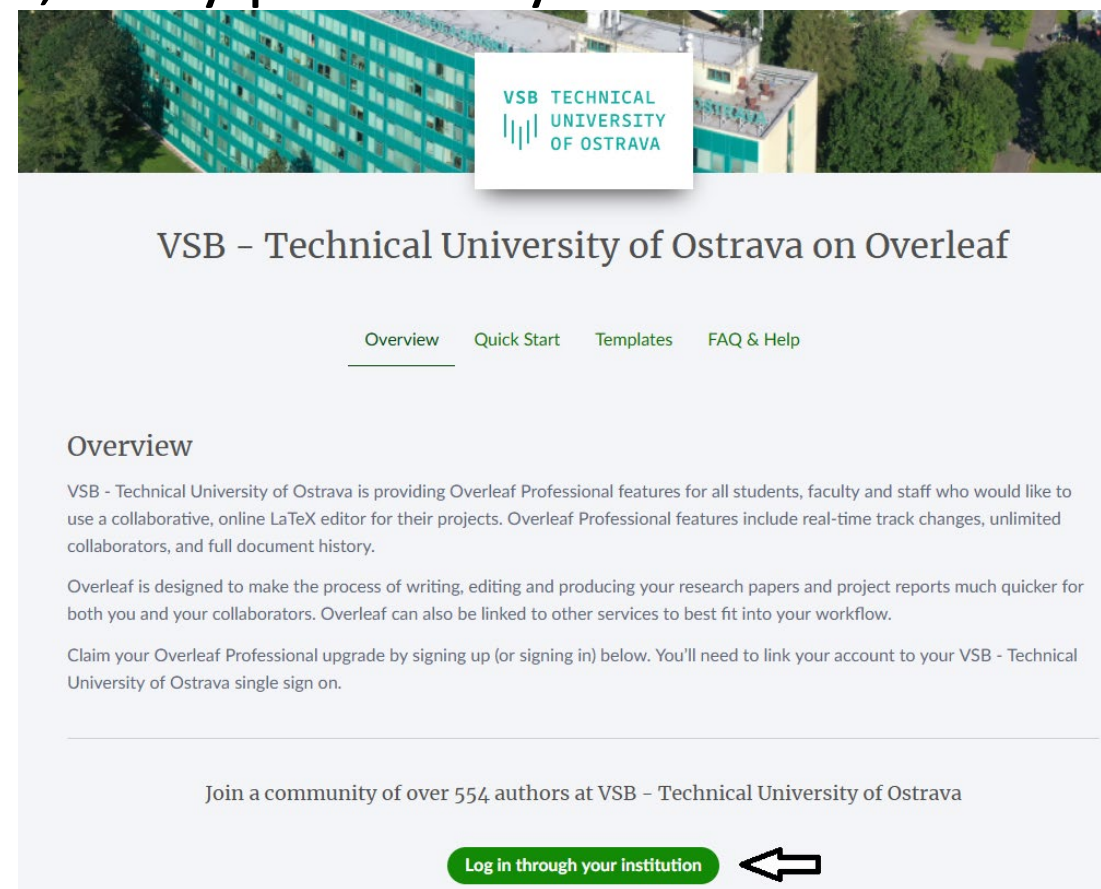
VSB TECHNICAL UNIVERSITY OF OSTRAVA

VSB - Technical University of Ostrava on Overleaf

Overview Quick Start Templates FAQ & Help

Overview

VSB - Technical University of Ostrava is providing Overleaf Professional features for all students, faculty and staff who would like to use a collaborative, online LaTeX editor for their projects. Overleaf Professional features include real-time track changes, unlimited collaborators, and full document history.

Overleaf is designed to make the process of writing, editing and producing your research papers and project reports much quicker for both you and your collaborators. Overleaf can also be linked to other services to best fit into your workflow.

Claim your Overleaf Professional upgrade by signing up (or signing in) below. You'll need to link your account to your VSB - Technical University of Ostrava single sign on.

Join a community of over 554 authors at VSB - Technical University of Ostrava

Log in through your institution